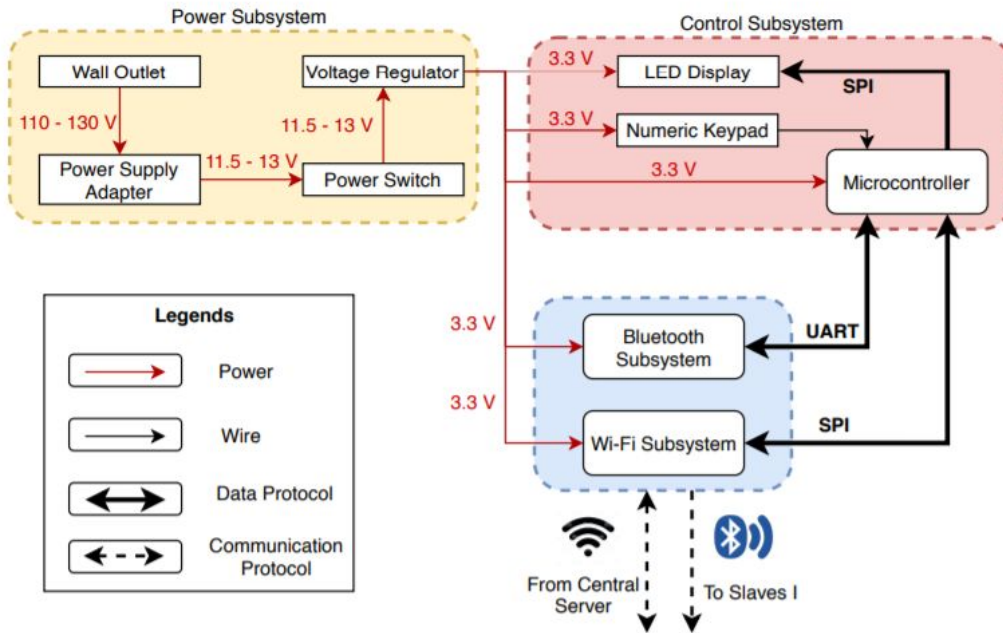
Power Subsystem

Wall Outlet

110 - 130 V

Power Supply Adapter

11.5 - 13 V

Power Switch

11.5 - 13 V

Voltage Regulator

Control Subsystem

3.3 V

LED Display

SPI

3.3 V

Numeric Keypad

3.3 V

Microcontroller

Legends

Power

Wire

Data Protocol

Communication Protocol

3.3 V

Bluetooth Subsystem

UART

3.3 V

Wi-Fi Subsystem

SPI

From Central Server

To Slaves I